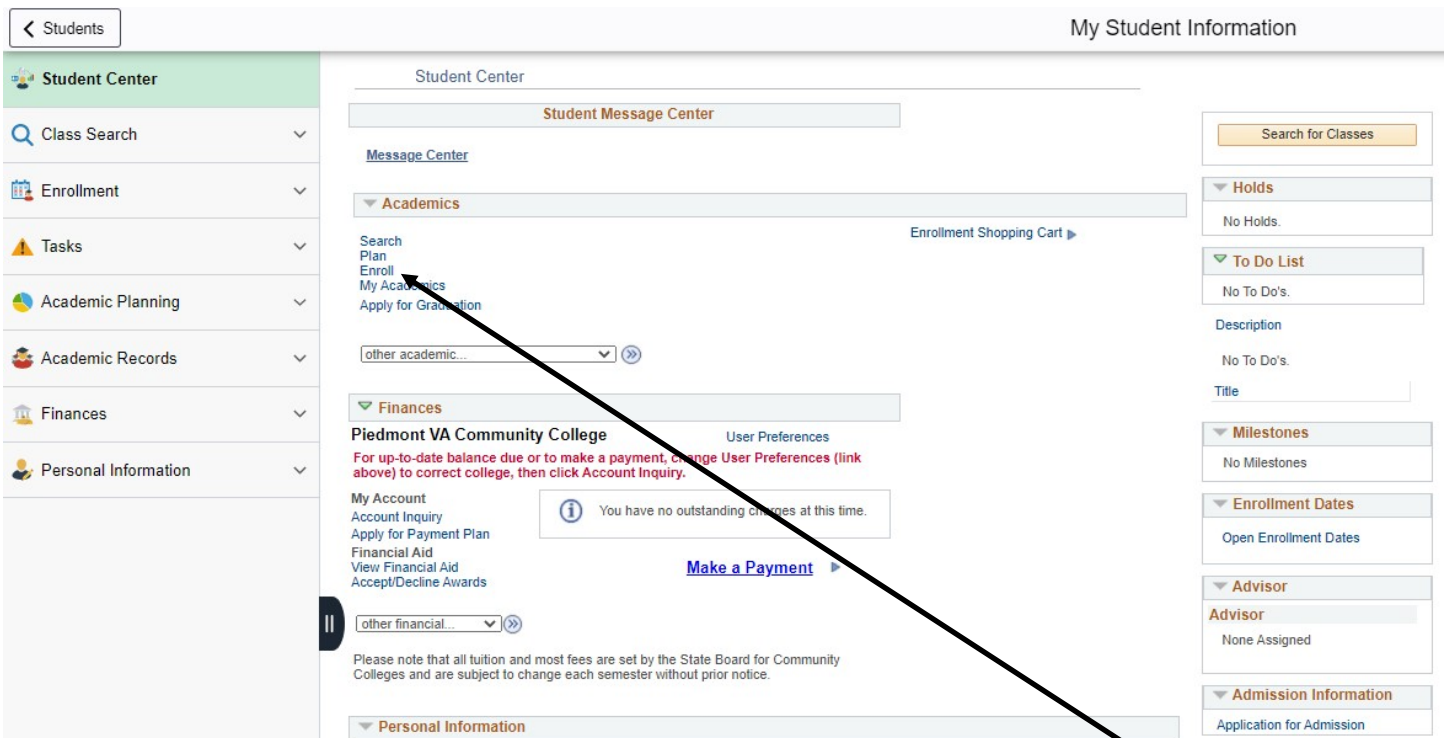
Students

My Student Information

Student Center

Class Search

Enrollment

Tasks

Academic Planning

Academic Records

Finances

Personal Information

Student Center

Student Message Center

Message Center

Academics

Search
Plan
Enroll
My Academics
Apply for Graduation

Enrollment Shopping Cart

other academic...

Finances

Piedmont VA Community College

User Preferences

For up-to-date balance due or to make a payment, change User Preferences (link above) to correct college, then click Account Inquiry.

My Account
Account Inquiry
Apply for Payment Plan
Financial Aid
View Financial Aid
Accept/Decline Awards

You have no outstanding charges at this time.

Make a Payment

other financial...

Please note that all tuition and most fees are set by the State Board for Community Colleges and are subject to change each semester without prior notice.

Personal Information

Search for Classes

Holds

No Holds.

To Do List

No To Do's.

Description

No To Do's.

Title

Milestones

No Milestones

Enrollment Dates

Open Enrollment Dates

Advisor

Advisor

None Assigned

Admission Information

Application for Admission